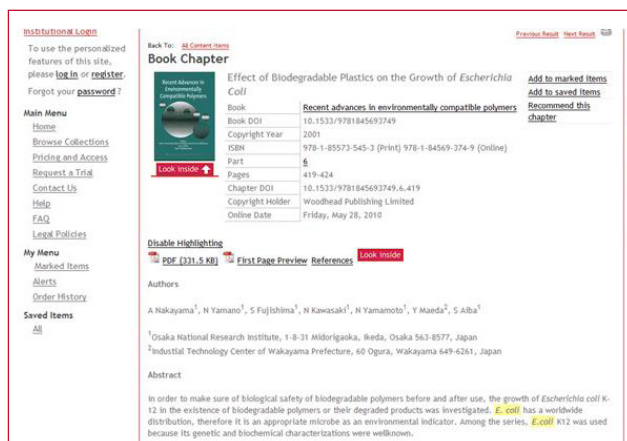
Institutional Login

To use the personalized features of this site, please log in or register.

Forgot your password?

Main Menu

Home

Browse Collections

Pricing and Access

Request a Trial

Contact Us

Help

FAQ

Legal Policies

My Menu

Marked Items

Alerts

Order History

Saved Items

All

Back To: All Content Items

Book Chapter

Previous Result Next Result

Recent Advances in Environmentally Compatible Polymers

Look Inside

Effect of Biodegradable Plastics on the Growth of *Escherichia Coli*

| | |
|---|---|
| Book | Recent advances in environmentally compatible polymers |
| Book DOI | 10.1533/9781845693749 |
| Copyright Year | 2001 |
| ISBN | 978-1-85573-545-3 (Print) 978-1-84569-374-9 (Online) |
| Part | 6 |
| Pages | 419-424 |
| Chapter DOI | 10.1533/9781845693749.6.419 |
| Copyright Holder | Woodhead Publishing Limited |
| Online Date | Friday, May 28, 2010 |

Add to marked items

Add to saved items

Recommend this chapter

Disable Highlighting

PDF (331.5 KB) First Page Preview References Look Inside

Authors

A Nakayama$^1$, N Yamano$^1$, S Fujishima$^1$, N Kawasaki$^1$, N Yamamoto$^1$, Y Maeda$^2$, S Aiba$^1$

$^1$Osaka National Research Institute, 1-8-31 Midorigaoka, Ikeda, Osaka 563-8577, Japan

$^2$Industial Technology Center of Wakayama Prefecture, 60 Ogura, Wakayama 649-6261, Japan

Abstract

In order to make sure of biological safety of biodegradable polymers before and after use, the growth of *Escherichia coli* K-12 in the existence of biodegradable polymers or their degraded products was investigated. *E. coli* has a worldwide distribution, therefore it is an appropriate microbe as an environmental indicator. Among the series, *E.coli* K12 was used because its genetic and biochemical characterizations were wellknown.